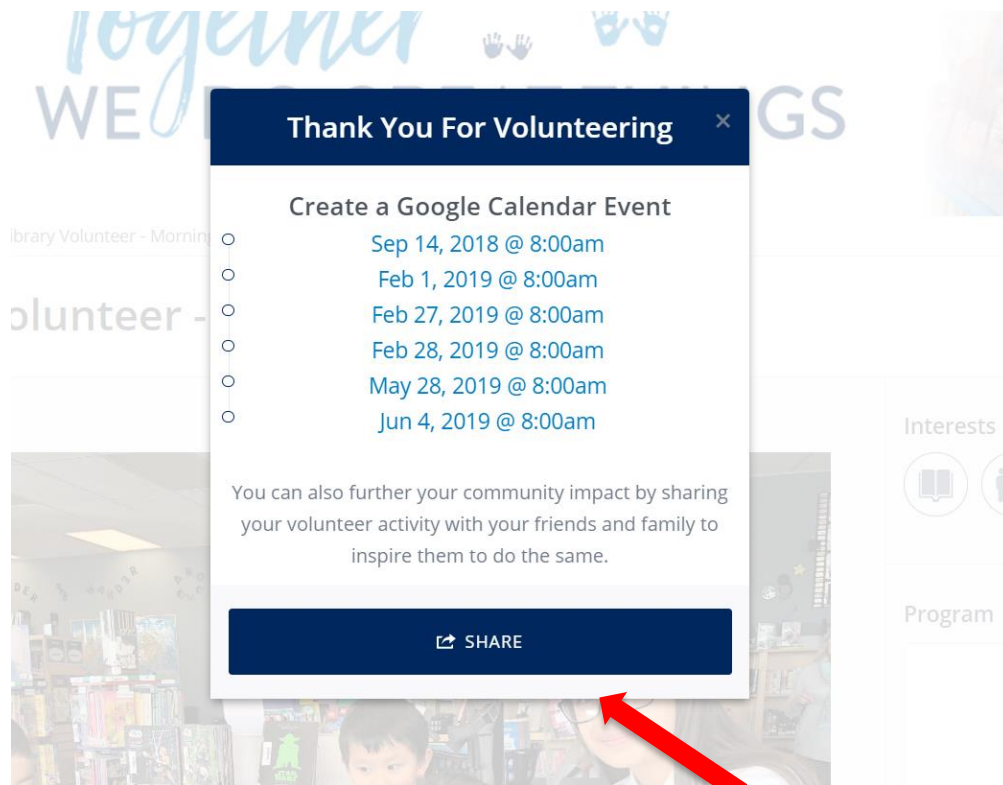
Together WE DO GREAT THINGS

ibrary Volunteer - Morning

olunteer -

Thank You For Volunteering ×

Create a Google Calendar Event

Sep 14, 2018 @ 8:00am
Feb 1, 2019 @ 8:00am
Feb 27, 2019 @ 8:00am
Feb 28, 2019 @ 8:00am
May 28, 2019 @ 8:00am
Jun 4, 2019 @ 8:00am

You can also further your community impact by sharing your volunteer activity with your friends and family to inspire them to do the same.

SHARE

Interests

Program